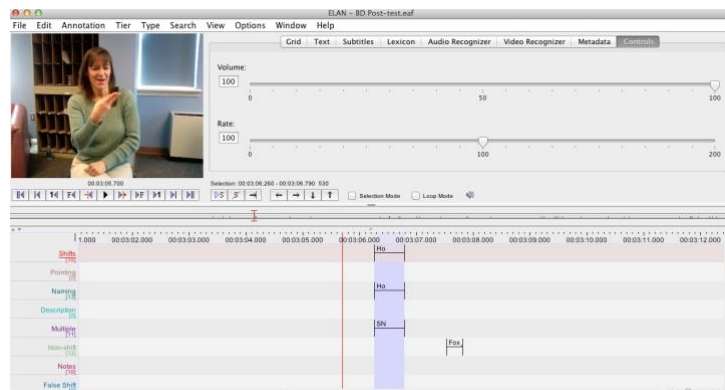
ELAN – BD Post-test.eaf

File Edit Annotation Tier Type Search View Options Window Help

Grid Text Subtitles Lexicon Audio Recognizer Video Recognizer Metadata Controls

Volume:
100
0 50 100

Rate:
100
0 100 200

00:03:05.700

Selection: 00:03:06.260 - 00:03:06.790 530

Selection Mode Loop Mode

1.000 00:03:02.000 00:03:03.000 00:03:04.000 00:03:05.000 00:03:06.000 00:03:07.000 00:03:08.000 00:03:09.000 00:03:10.000 00:03:11.000 00:03:12.000

Shifts [19]
Ho

Pointing [8]

Naming [13]
Ho

Description [6]

Multiple [11]
SN

Non-shift [10]
Fox

Notes [19]

False Shift